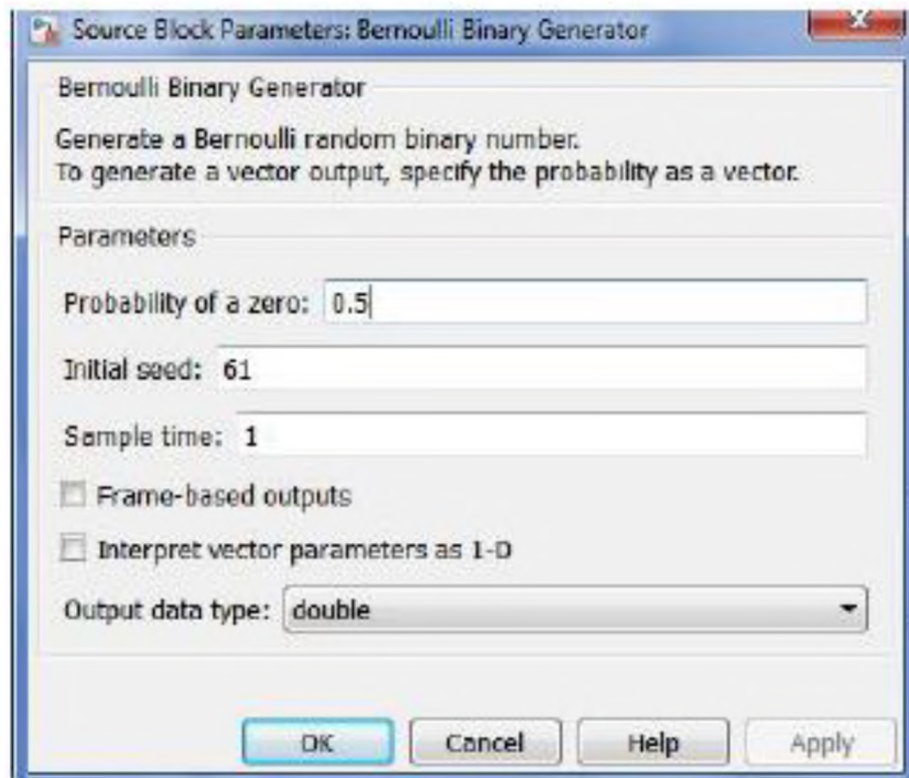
Source Block Parameters: Bernoulli Binary Generator

Bernoulli Binary Generator

Generate a Bernoulli random binary number.
To generate a vector output, specify the probability as a vector.

Parameters

Probability of a zero: 0.5

Initial seed: 61

Sample time: 1

Frame-based outputs

Interpret vector parameters as 1-D

Output data type: double

OK Cancel Help Apply